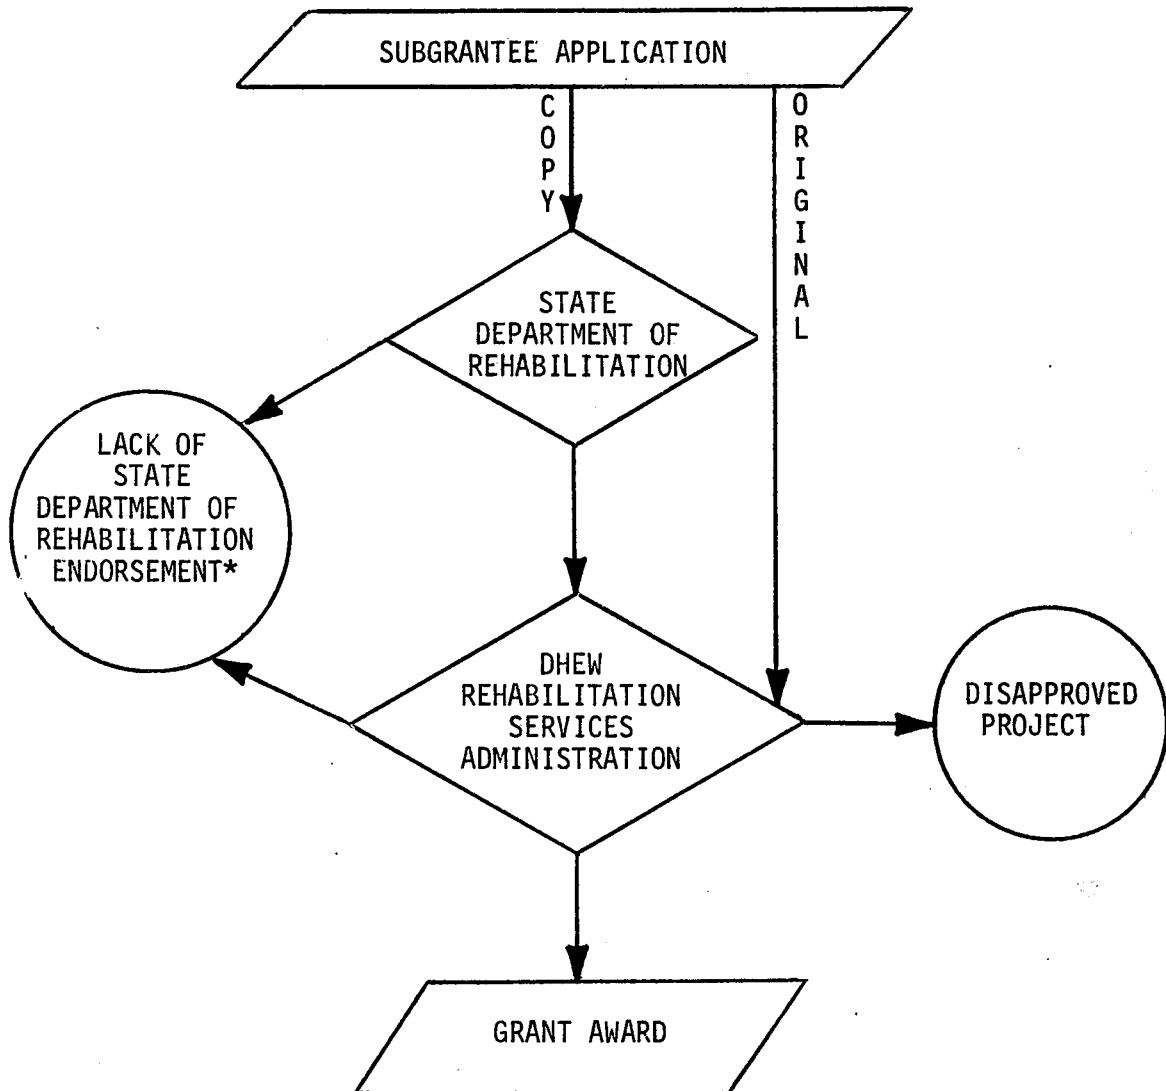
SUBGRANTEE APPLICATION

COPY

ORIGINAL

STATE DEPARTMENT OF REHABILITATION

LACK OF STATE DEPARTMENT OF REHABILITATION ENDORSEMENT*

DHEW REHABILITATION SERVICES ADMINISTRATION

DISAPPROVED PROJECT

GRANT AWARD